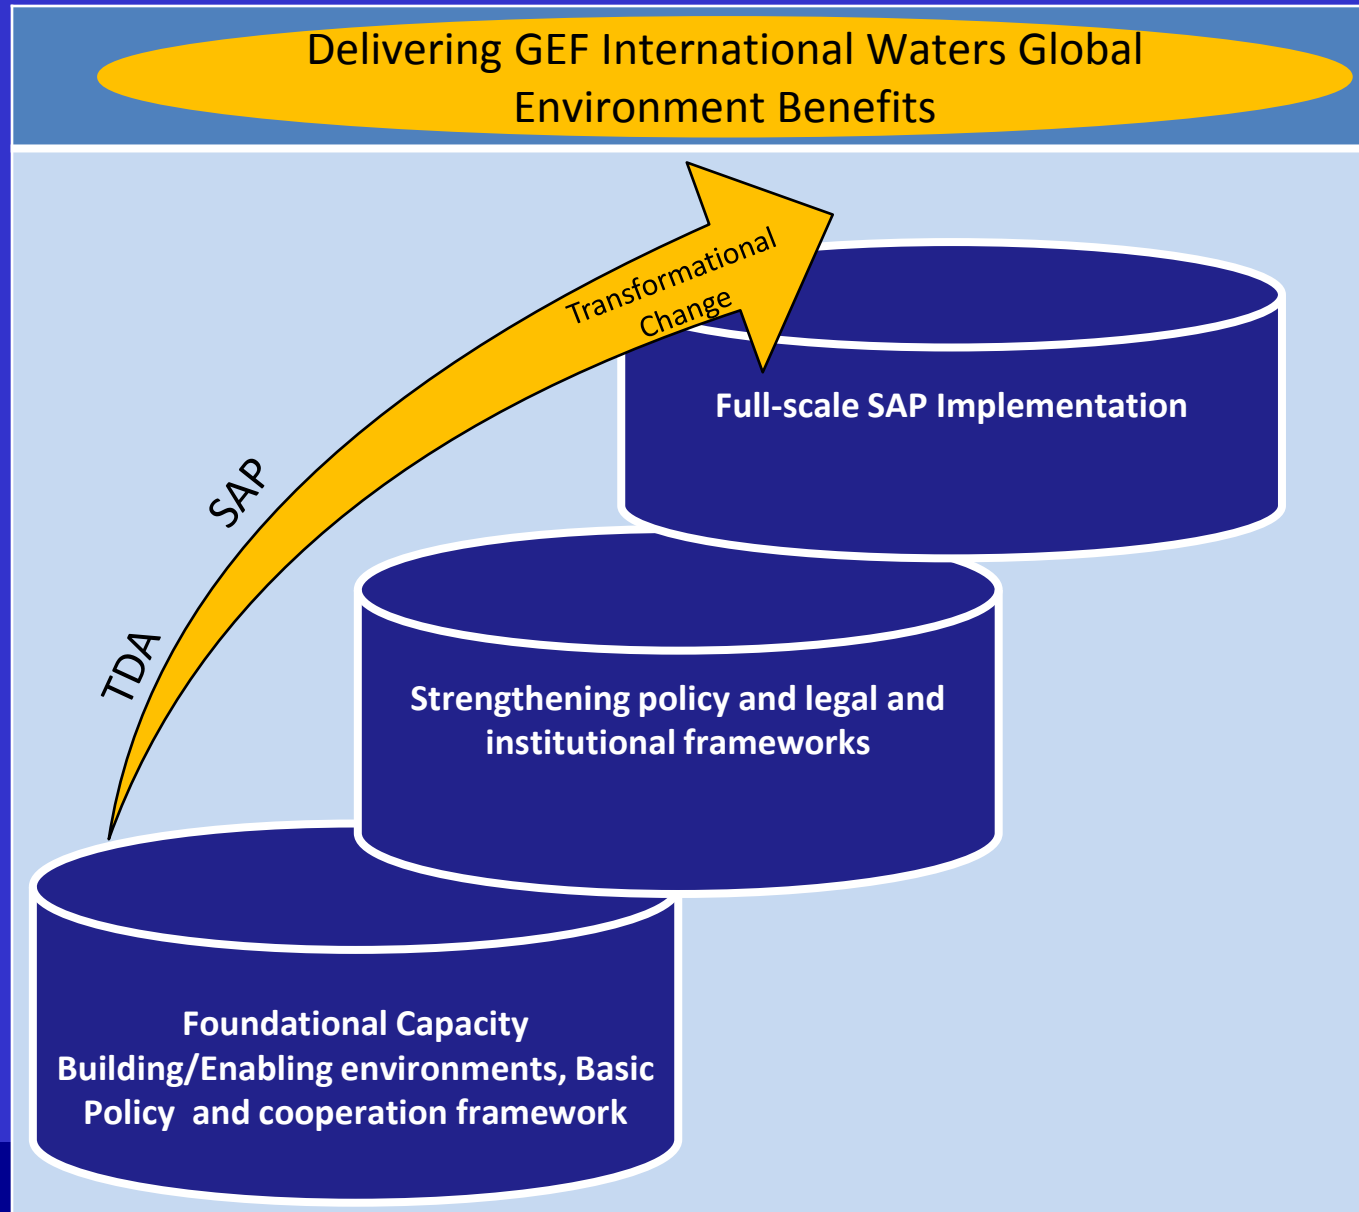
Delivering GEF International Waters Global Environment Benefits

Transformational Change

SAP

TDA

Full-scale SAP Implementation

Strengthening policy and legal and institutional frameworks

Foundational Capacity Building/Enabling environments, Basic Policy and cooperation framework